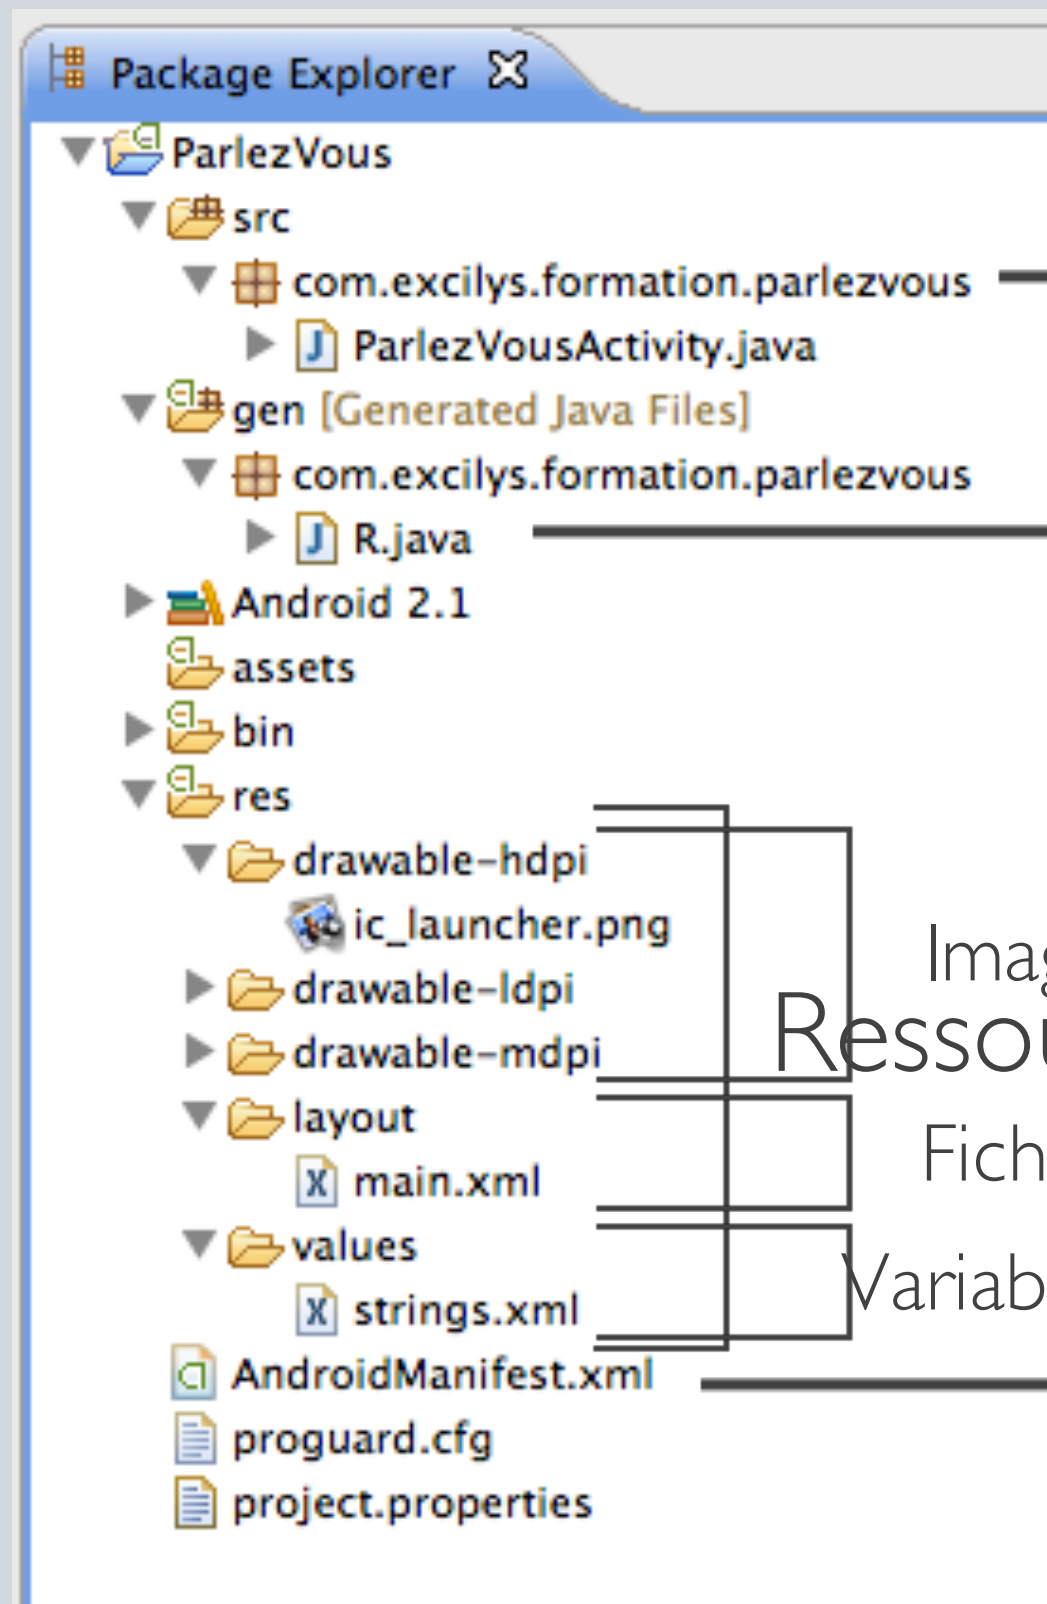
Package Explorer

ParlezVous
src
com.excilys.formation.parlezvous
ParlezVousActivity.java
gen [Generated Java Files]
com.excilys.formation.parlezvous
R.java
Android 2.1
assets
bin
res
drawable-hdpi
ic_launcher.png
drawable-ldpi
drawable-mdpi
layout
main.xml
values
strings.xml
AndroidManifest.xml
proguard.cfg
project.properties

Imag
Ressou
Fich
Variab